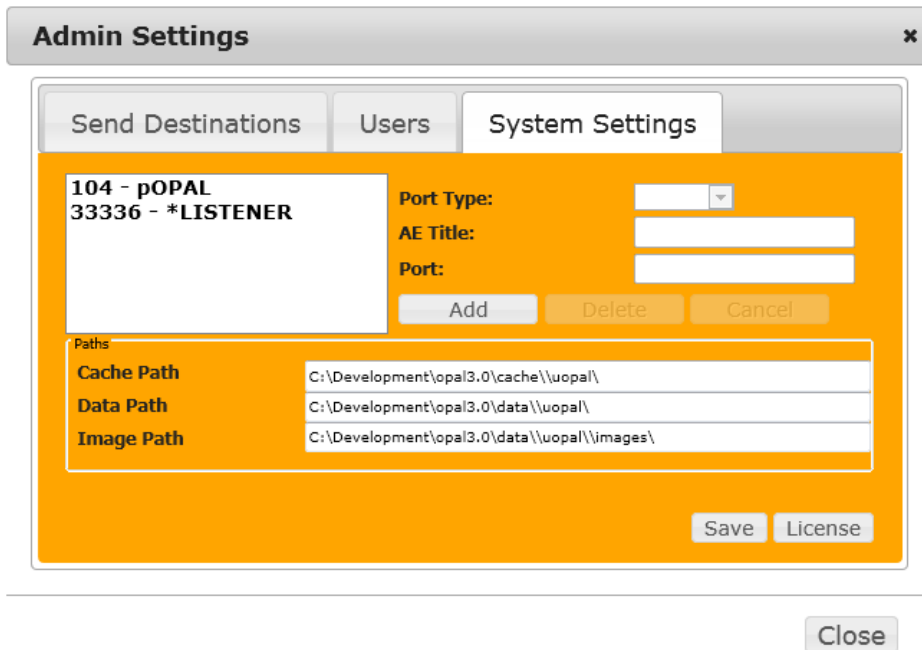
Admin Settings ×

Send Destinations | Users | System Settings

104 - pOPAL
33336 - *LISTENER

Port Type:
AE Title:
Port:

Add | Delete | Cancel

Paths
Cache Path C:\Development\opal3.0\cache\\uopal\
Data Path C:\Development\opal3.0\data\\uopal\
Image Path C:\Development\opal3.0\data\\uopal\\images\

Save | License

Close